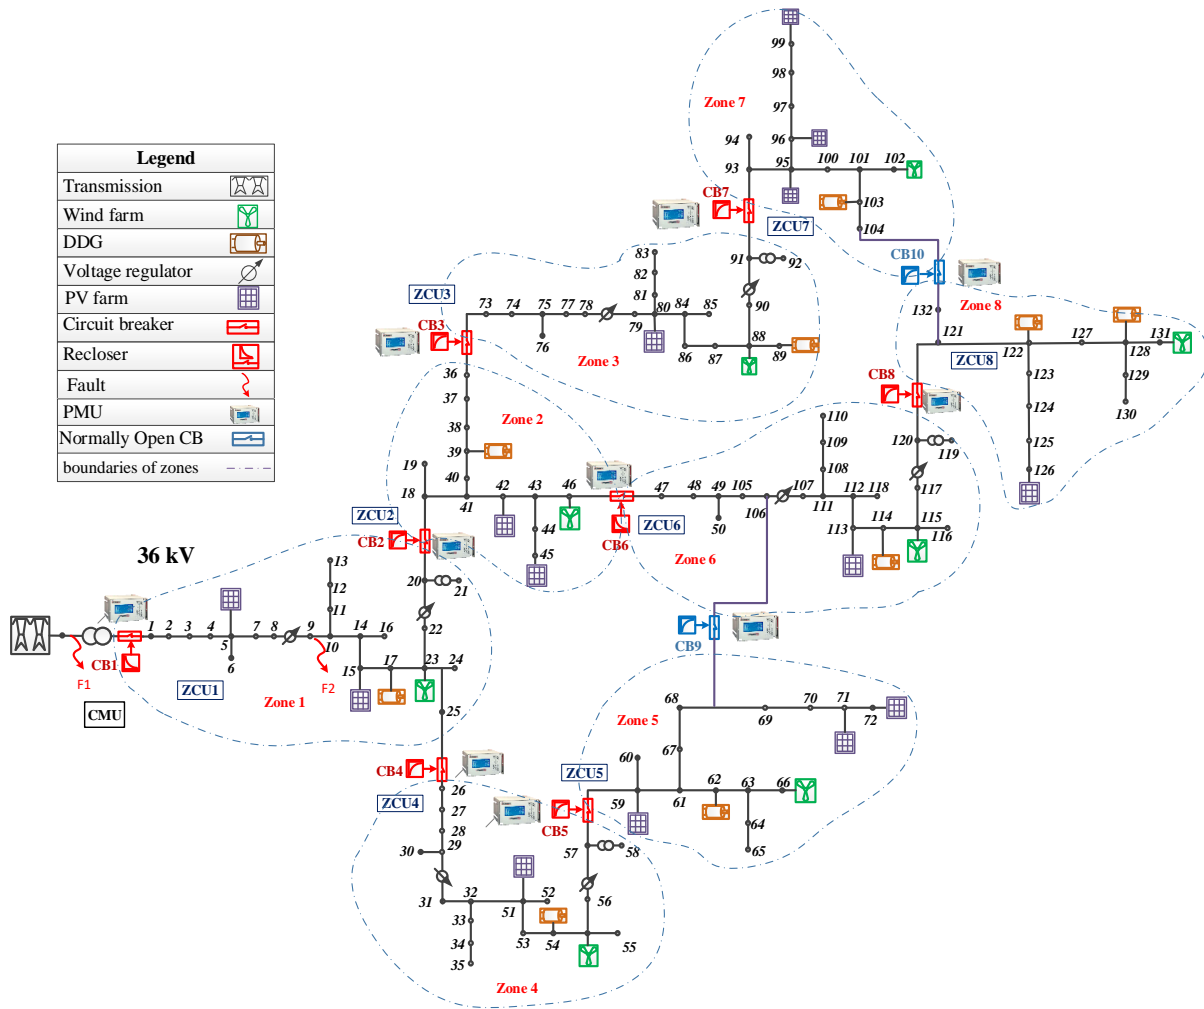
| Legend |
|---|
| Transmission |
| Wind farm |
| DDG |
| Voltage regulator |
| PV farm |
| Circuit breaker |
| Recloser |
| Fault |
| PMU |
| Normally Open CB |
| boundaries of zones |

36 kV

CB1 F1 CMU ZCU1 Zone 1 F2

1 2 3 4 5 6 7 8 9 10 11 12 13 14 15 16 17 22 23 24 25

CB2 ZCU2 18 19 20 21 41 40 39 38 37 36

CB3 ZCU3 Zone 2 42 43 44 45 46

73 74 75 76 77 78 79 80 81 82 83 84 85 86 87 88 89 90 91 92 Zone 3

CB7 ZCU7 93 94 95 96 97 98 99 100 101 102 103 104 Zone 7

CB10 Zone 8 132 121 ZCU8 122 123 124 125 126 127 128 129 130 131

CB8 120 119 117 115 116 114 113 112 118 111 110 109 108 107 106 105

CB6 ZCU6 47 48 49 50 Zone 6

CB9 Zone 5 68 69 70 71 72 67 60 61 62 63 64 65 66

ZCU5 CB5 59 57 58 56 55 54 53 51 52

CB4 ZCU4 26 27 28 29 30 31 32 33 34 35 Zone 4